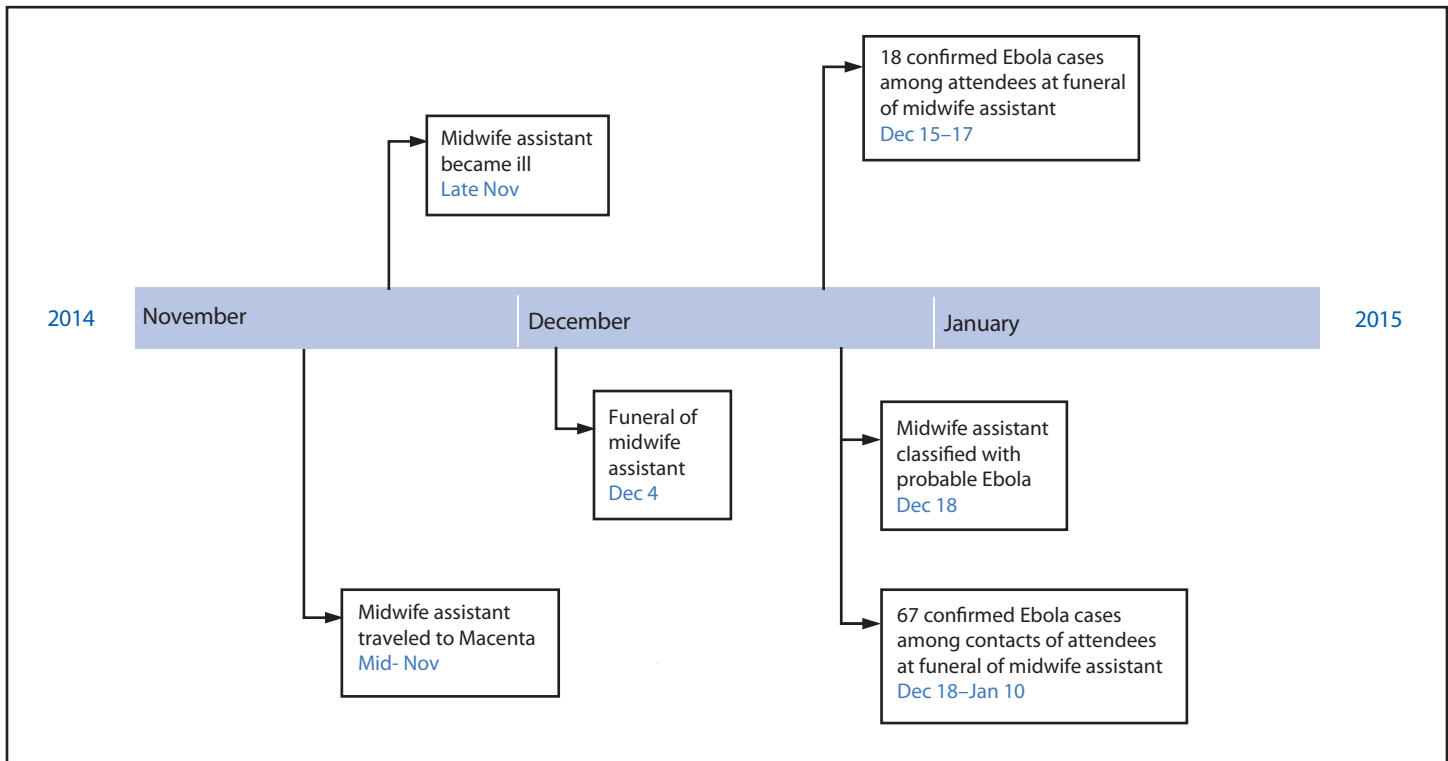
18 confirmed Ebola cases among attendees at funeral of midwife assistant
Dec 15–17

Midwife assistant became ill
Late Nov

2014

November

December

January

2015

Funeral of midwife assistant
Dec 4

Midwife assistant classified with probable Ebola
Dec 18

Midwife assistant traveled to Macenta
Mid- Nov

67 confirmed Ebola cases among contacts of attendees at funeral of midwife assistant
Dec 18–Jan 10